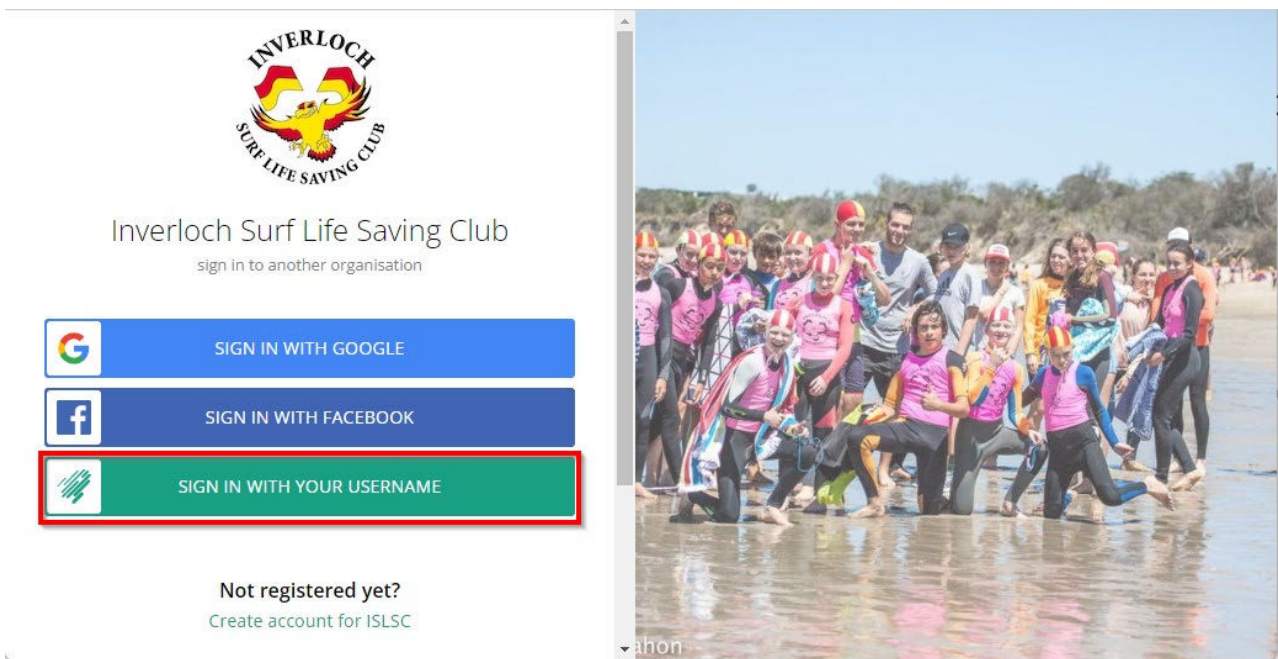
INVERLOCH
SURF LIFE SAVING CLUB

Inverloch Surf Life Saving Club
sign in to another organisation

SIGN IN WITH GOOGLE

SIGN IN WITH FACEBOOK

SIGN IN WITH YOUR USERNAME

Not registered yet?
Create account for ISLSC

ahon